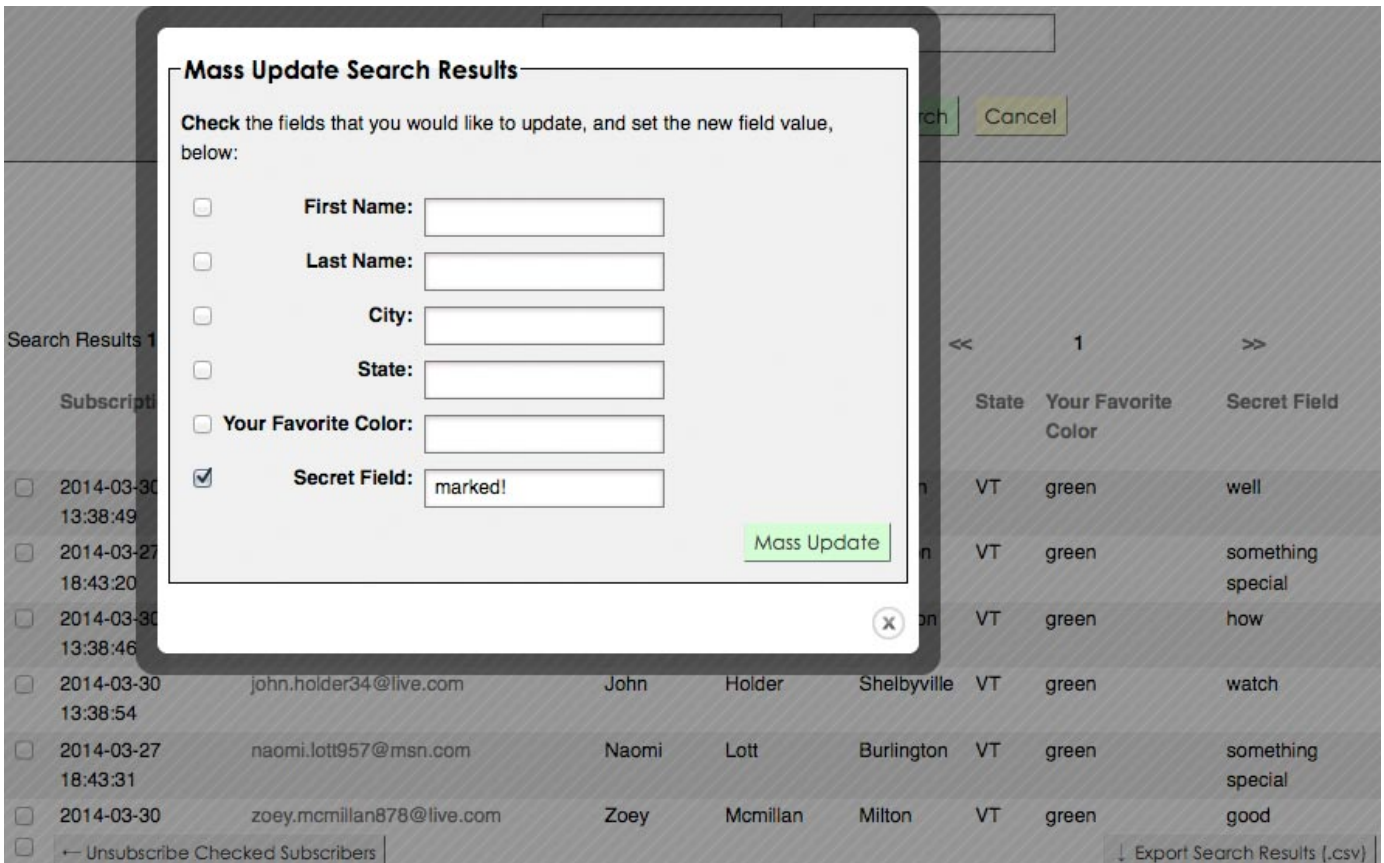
Mass Update Search Results

**Check** the fields that you would like to update, and set the new field value, below:

First Name:

Last Name:

City:

State:

Your Favorite Color:

Secret Field: marked!

Mass Update

x

rch Cancel

Search Results 1

<< 1 >>

| | Subscripti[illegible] | | | | | State | Your Favorite Color | Secret Field |
|---|---|---|---|---|---|---|---|---|
| | 2014-03-30 13:38:49 | | | | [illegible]n | VT | green | well |
| | 2014-03-27 18:43:20 | | | | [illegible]n | VT | green | something special |
| | 2014-03-30 13:38:46 | | | | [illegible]on | VT | green | how |
| | 2014-03-30 13:38:54 | john.holder34@live.com | John | Holder | Shelbyville | VT | green | watch |
| | 2014-03-27 18:43:31 | naomi.lott957@msn.com | Naomi | Lott | Burlington | VT | green | something special |
| | 2014-03-30 | zoey.mcmillan878@live.com | Zoey | Mcmillan | Milton | VT | green | good |

← Unsubscribe Checked Subscribers

↓ Export Search Results (.csv)